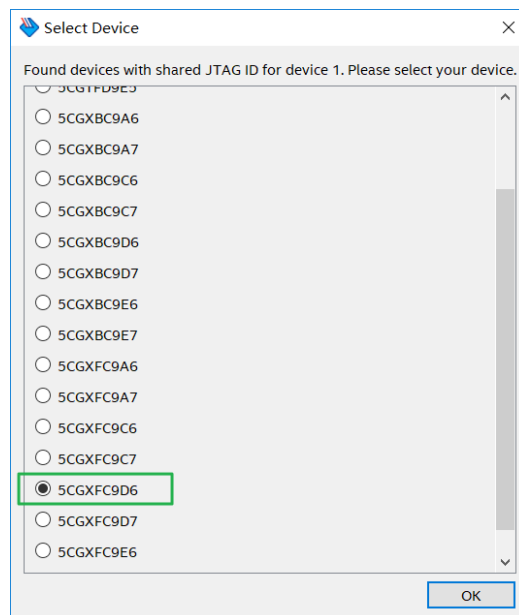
Select Device

Found devices with shared JTAG ID for device 1. Please select your device.

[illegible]
5CGXBC9A6
5CGXBC9A7
5CGXBC9C6
5CGXBC9C7
5CGXBC9D6
5CGXBC9D7
5CGXBC9E6
5CGXBC9E7
5CGXFC9A6
5CGXFC9A7
5CGXFC9C6
5CGXFC9C7
5CGXFC9D6
5CGXFC9D7
5CGXFC9E6

OK